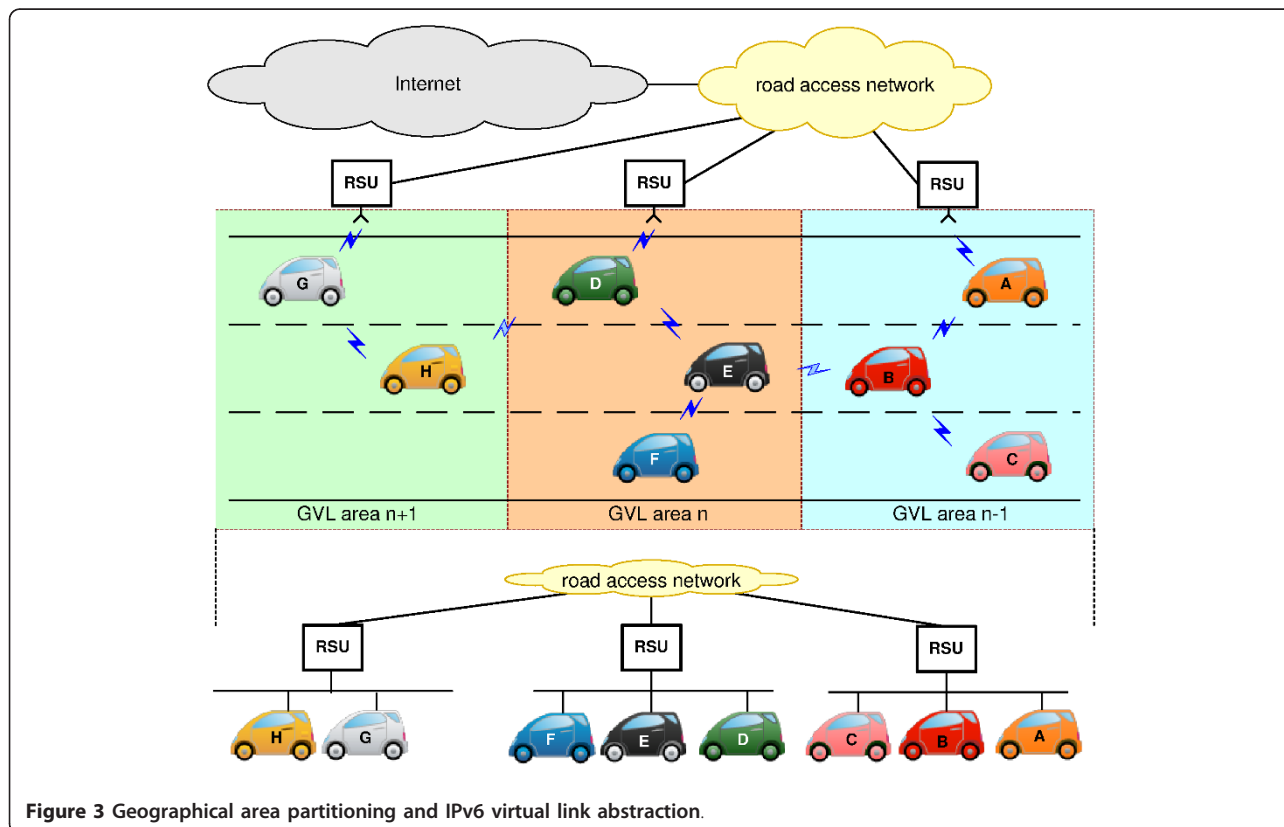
Internet

road access network

RSU

RSU

RSU

G

D

A

H

E

B

F

C

GVL area n+1

GVL area n

GVL area n-1

road access network

RSU

RSU

RSU

H

G

F

E

D

C

B

A

**Figure 3 Geographical area partitioning and IPv6 virtual link abstraction**.